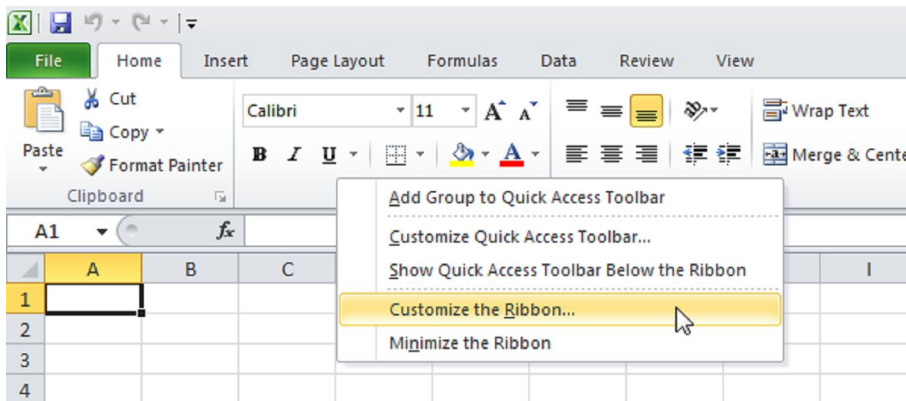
File Home Insert Page Layout Formulas Data Review View

Cut
Copy
Paste
Format Painter
Clipboard

Calibri 11
B I U

Wrap Text
Merge & Cente

A1 $f_x$

A B C I
1
2
3
4

Add Group to Quick Access Toolbar
Customize Quick Access Toolbar...
Show Quick Access Toolbar Below the Ribbon
Customize the Ribbon...
Minimize the Ribbon